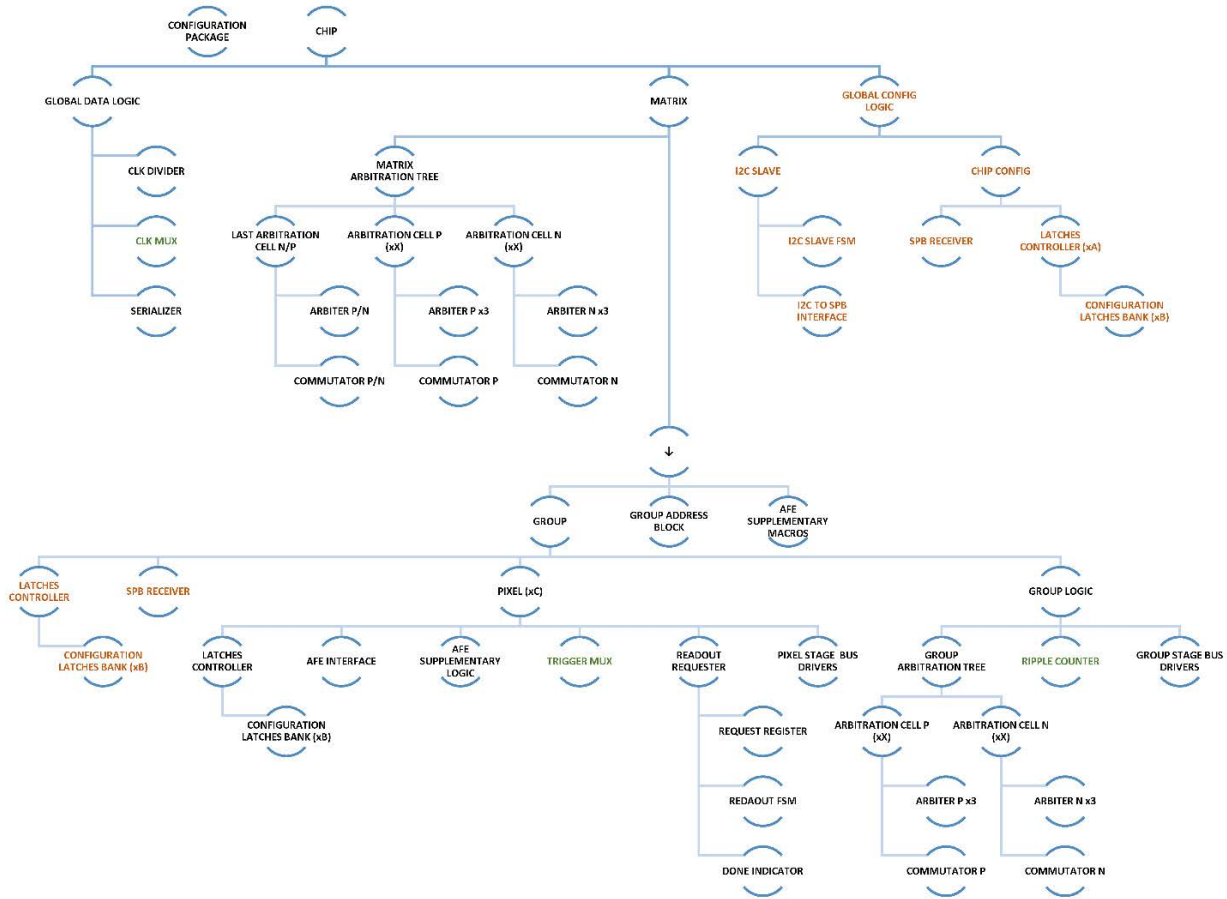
CONFIGURATION PACKAGE

CHIP

GLOBAL DATA LOGIC

CLK DIVIDER

CLK MUX

SERIALIZER

MATRIX

MATRIX ARBITRATION TREE

LAST ARBITRATION CELL N/P

ARBITER P/N

COMMUTATOR P/N

ARBITRATION CELL P (xX)

ARBITER P x3

COMMUTATOR P

ARBITRATION CELL N (xX)

ARBITER N x3

COMMUTATOR N

GLOBAL CONFIG LOGIC

I2C SLAVE

I2C SLAVE FSM

I2C TO SPB INTERFACE

CHIP CONFIG

SPB RECEIVER

LATCHES CONTROLLER (xA)

CONFIGURATION LATCHES BANK (xB)

↓

GROUP

GROUP ADDRESS BLOCK

AFE SUPPLEMENTARY MACROS

LATCHES CONTROLLER

CONFIGURATION LATCHES BANK (xB)

SPB RECEIVER

PIXEL (xC)

LATCHES CONTROLLER

CONFIGURATION LATCHES BANK (xB)

AFE INTERFACE

AFE SUPPLEMENTARY LOGIC

TRIGGER MUX

READOUT REQUESTER

REQUEST REGISTER

REDAOUT FSM

DONE INDICATOR

PIXEL STAGE BUS DRIVERS

GROUP LOGIC

GROUP ARBITRATION TREE

ARBITRATION CELL P (xX)

ARBITER P x3

COMMUTATOR P

ARBITRATION CELL N (xX)

ARBITER N x3

COMMUTATOR N

RIPPLE COUNTER

GROUP STAGE BUS DRIVERS